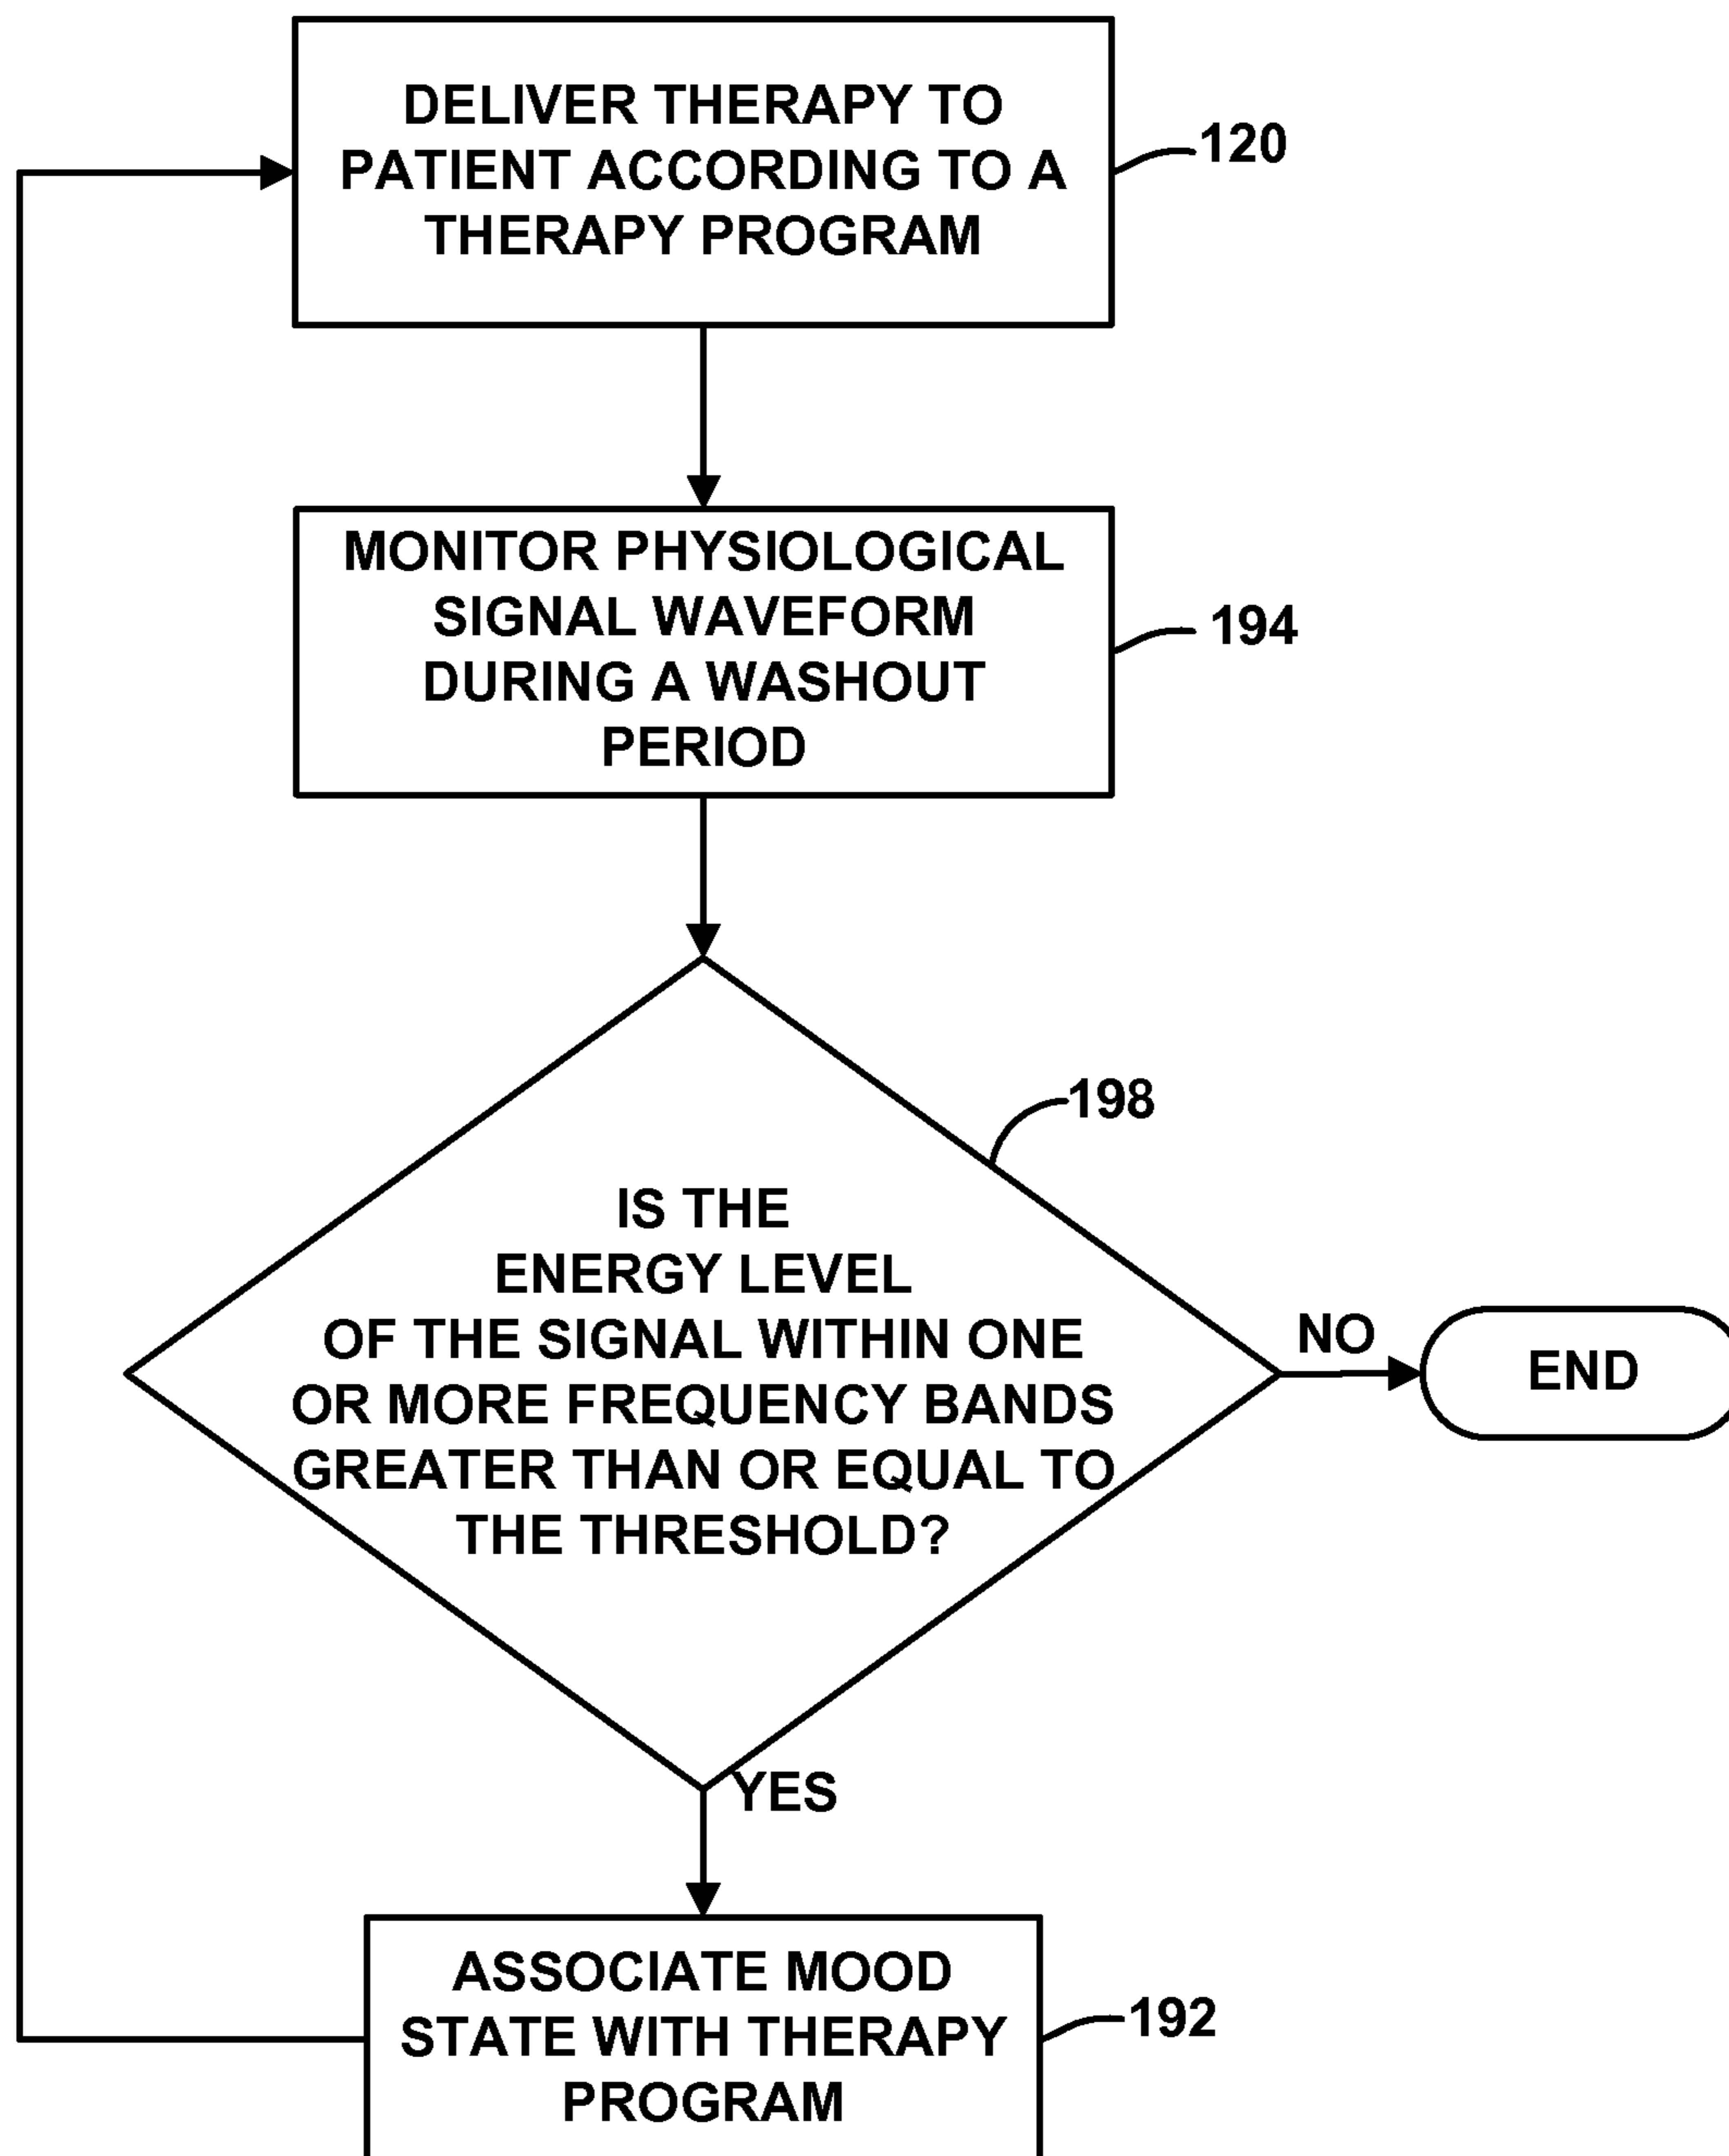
DELIVER THERAPY TO PATIENT ACCORDING TO A THERAPY PROGRAM

120

MONITOR PHYSIOLOGICAL SIGNAL WAVEFORM DURING A WASHOUT PERIOD

194

198

IS THE ENERGY LEVEL OF THE SIGNAL WITHIN ONE OR MORE FREQUENCY BANDS GREATER THAN OR EQUAL TO THE THRESHOLD?

NO

END

YES

ASSOCIATE MOOD STATE WITH THERAPY PROGRAM

192